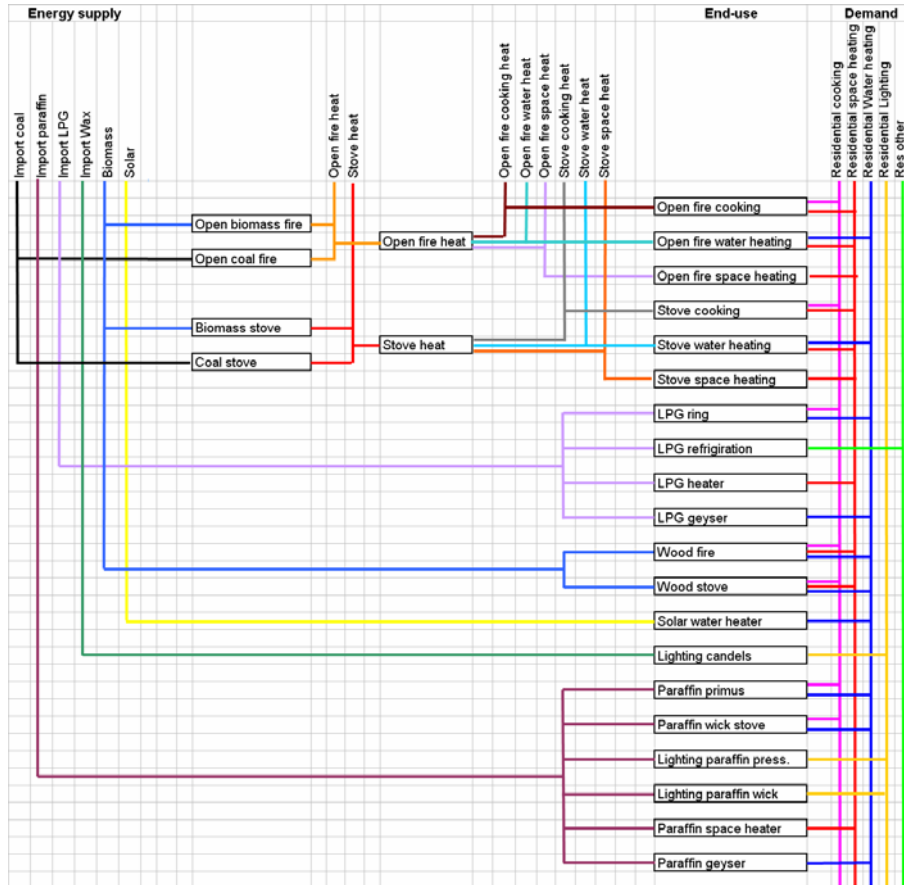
Energy supply

End-use

Demand

Import coal
Import paraffin
Import LPG
Import Wax
Biomass
Solar

Open fire heat
Stove heat

Open fire cooking heat
Open fire water heat
Open fire space heat
Stove cooking heat
Stove water heat
Stove space heat

Residential cooking
Residential space heating
Residential Water heating
Residential Lighting
Res other

Open biomass fire
Open coal fire
Biomass stove
Coal stove

Open fire heat
Stove heat

Open fire cooking
Open fire water heating
Open fire space heating
Stove cooking
Stove water heating
Stove space heating
LPG ring
LPG refrigiration
LPG heater
LPG geyser
Wood fire
Wood stove
Solar water heater
Lighting candels
Paraffin primus
Paraffin wick stove
Lighting paraffin press.
Lighting paraffin wick
Paraffin space heater
Paraffin geyser